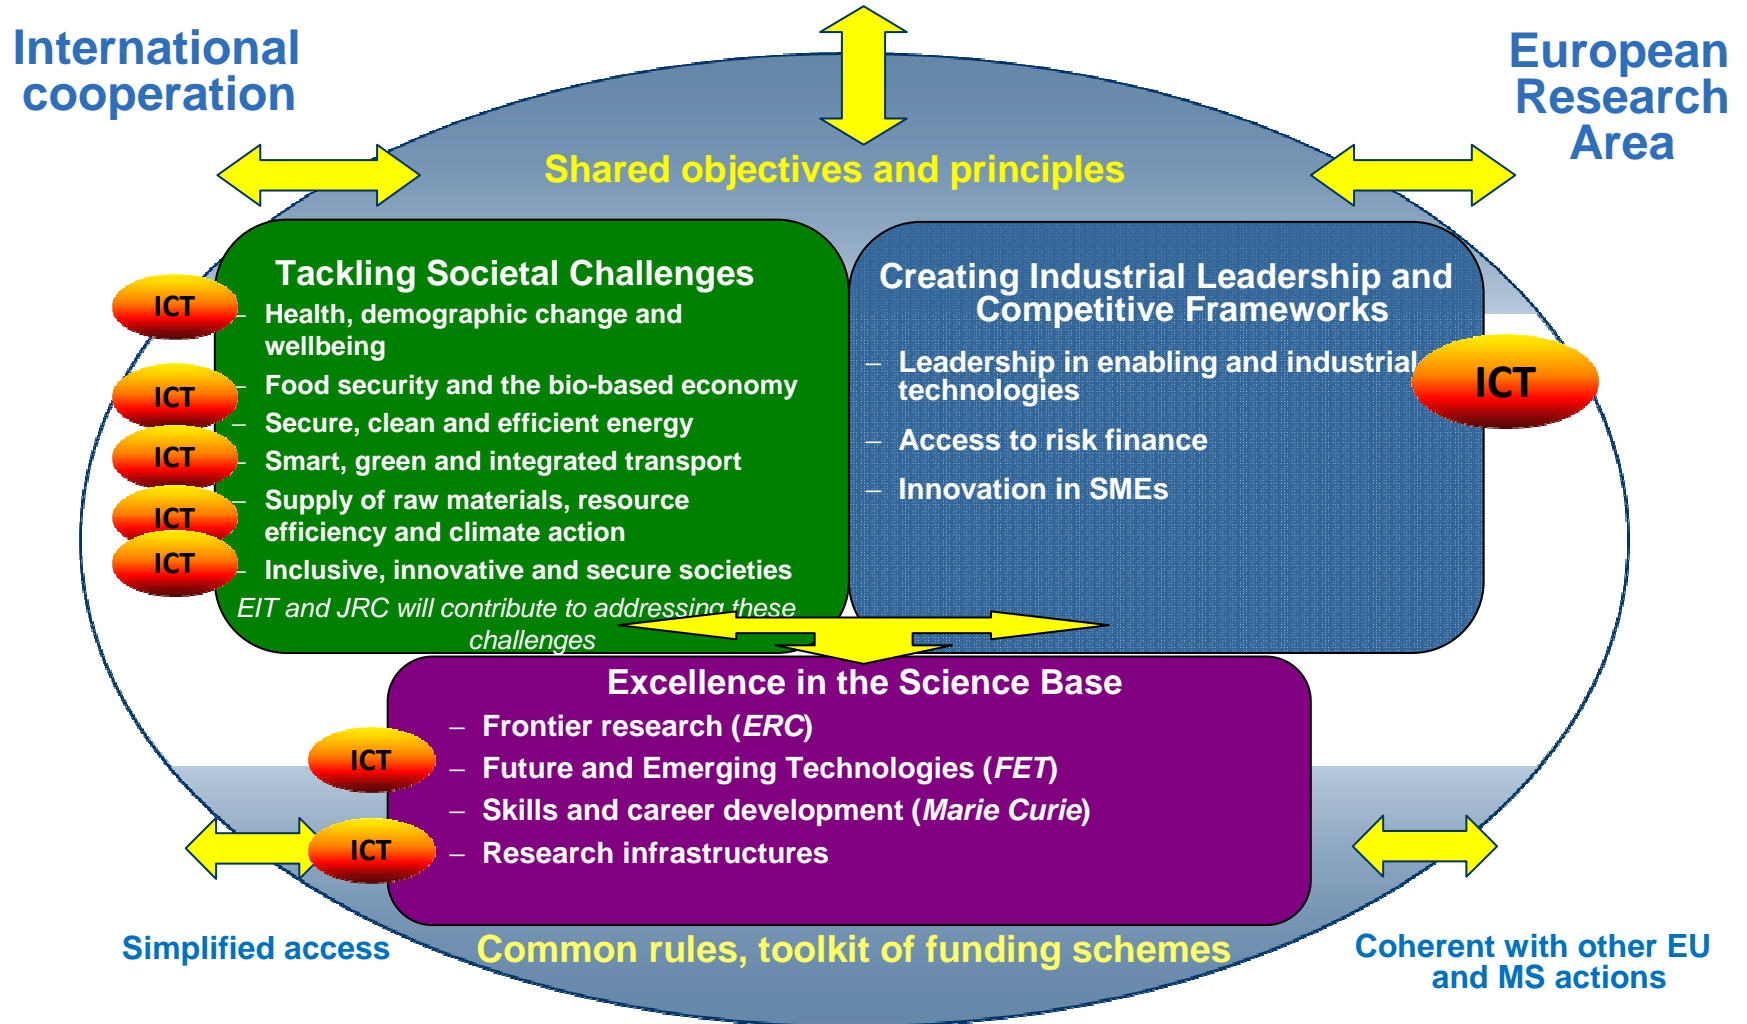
International cooperation

European Research Area

Shared objectives and principles

Tackling Societal Challenges

ICT
– Health, demographic change and wellbeing

ICT
– Food security and the bio-based economy

– Secure, clean and efficient energy

ICT
– Smart, green and integrated transport

ICT
– Supply of raw materials, resource efficiency and climate action

ICT
– Inclusive, innovative and secure societies

EIT and JRC will contribute to addressing these challenges

Creating Industrial Leadership and Competitive Frameworks

– Leadership in enabling and industrial technologies

ICT

– Access to risk finance

– Innovation in SMEs

Excellence in the Science Base

– Frontier research (*ERC*)

ICT
– Future and Emerging Technologies (*FET*)

– Skills and career development (*Marie Curie*)

ICT
– Research infrastructures

Simplified access

Common rules, toolkit of funding schemes

Coherent with other EU and MS actions